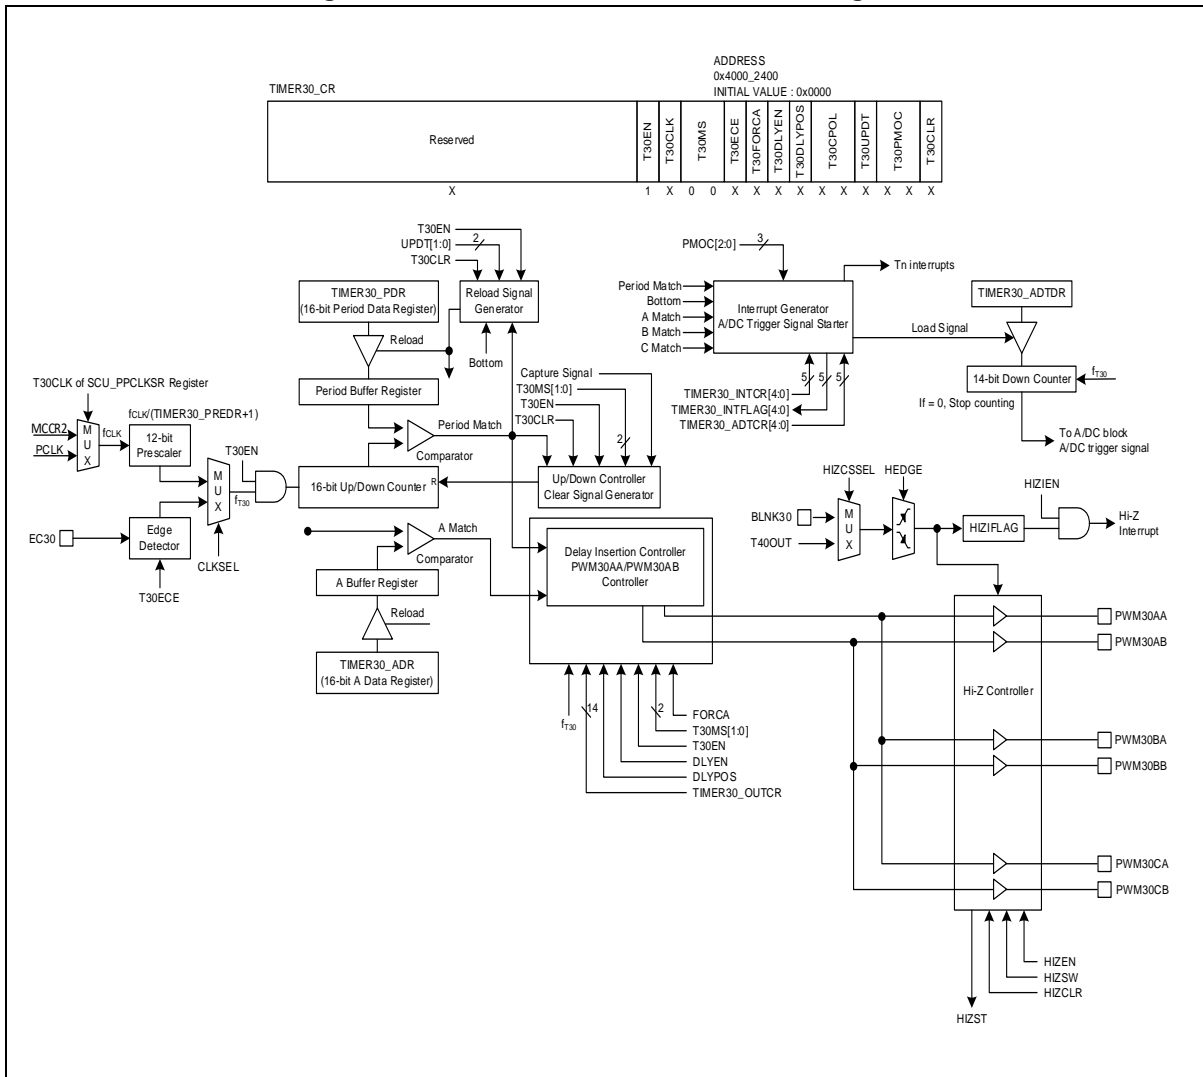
ADDRESS
0x4000_2400
INITIAL VALUE : 0x0000

TIMER30_CR

| Reserved | T30EN | T30CLK | T30MS | | T30ECE | T30FORCA | T30DLYEN | T30DLYPOS | T30CPOL | | T30UPDT | | T30PMOC | | T30CLR |
|---|---|---|---|---|---|---|---|---|---|---|---|---|---|---|---|
| X | 1 | X | 0 | 0 | X | X | X | X | X | X | X | X | X | X | X |

T30EN
UPDT[1:0]
2
T30CLR
Reload Signal Generator
TIMER30_PDR
(16-bit Period Data Register)
Reload
Bottom
Period Buffer Register
T30CLK of SCU_PPCLKSR Register
fCLK/(TIMER30_PREDR+1)
MCCR2
PCLK
M U X
fCLK
12-bit Prescaler
T30EN
M U X
$f_{T30}$
Comparator
Period Match
16-bit Up/Down Counter
R
EC30
Edge Detector
T30ECE
CLKSEL
A Match
Comparator
A Buffer Register
Reload
TIMER30_ADR
(16-bit A Data Register)
Capture Signal
T30MS[1:0]
T30EN
T30CLR
2
Up/Down Controller
Clear Signal Generator
Delay Insertion Controller
PWM30AA/PWM30AB
Controller
$f_{T30}$
14
2
FORCA
T30MS[1:0]
T30EN
DLYEN
DLYPOS
TIMER30_OUTCR
PMOC[2:0]
3
Tn interrupts
Period Match
Bottom
A Match
B Match
C Match
Interrupt Generator
A/DC Trigger Signal Starter
TIMER30_ADTDR
Load Signal
5
5
5
TIMER30_INTCR[4:0]
TIMER30_INTFLAG[4:0]
TIMER30_ADTCR[4:0]
14-bit Down Counter
$f_{T30}$
If = 0, Stop counting
To A/DC block
A/DC trigger signal
HIZCSSEL
HEDGE
HIZIEN
BLNK30
T40OUT
M U X
HIZIFLAG
Hi-Z Interrupt
PWM30AA
PWM30AB
Hi-Z Controller
PWM30BA
PWM30BB
PWM30CA
PWM30CB
HIZEN
HIZSW
HIZCLR
HIZST